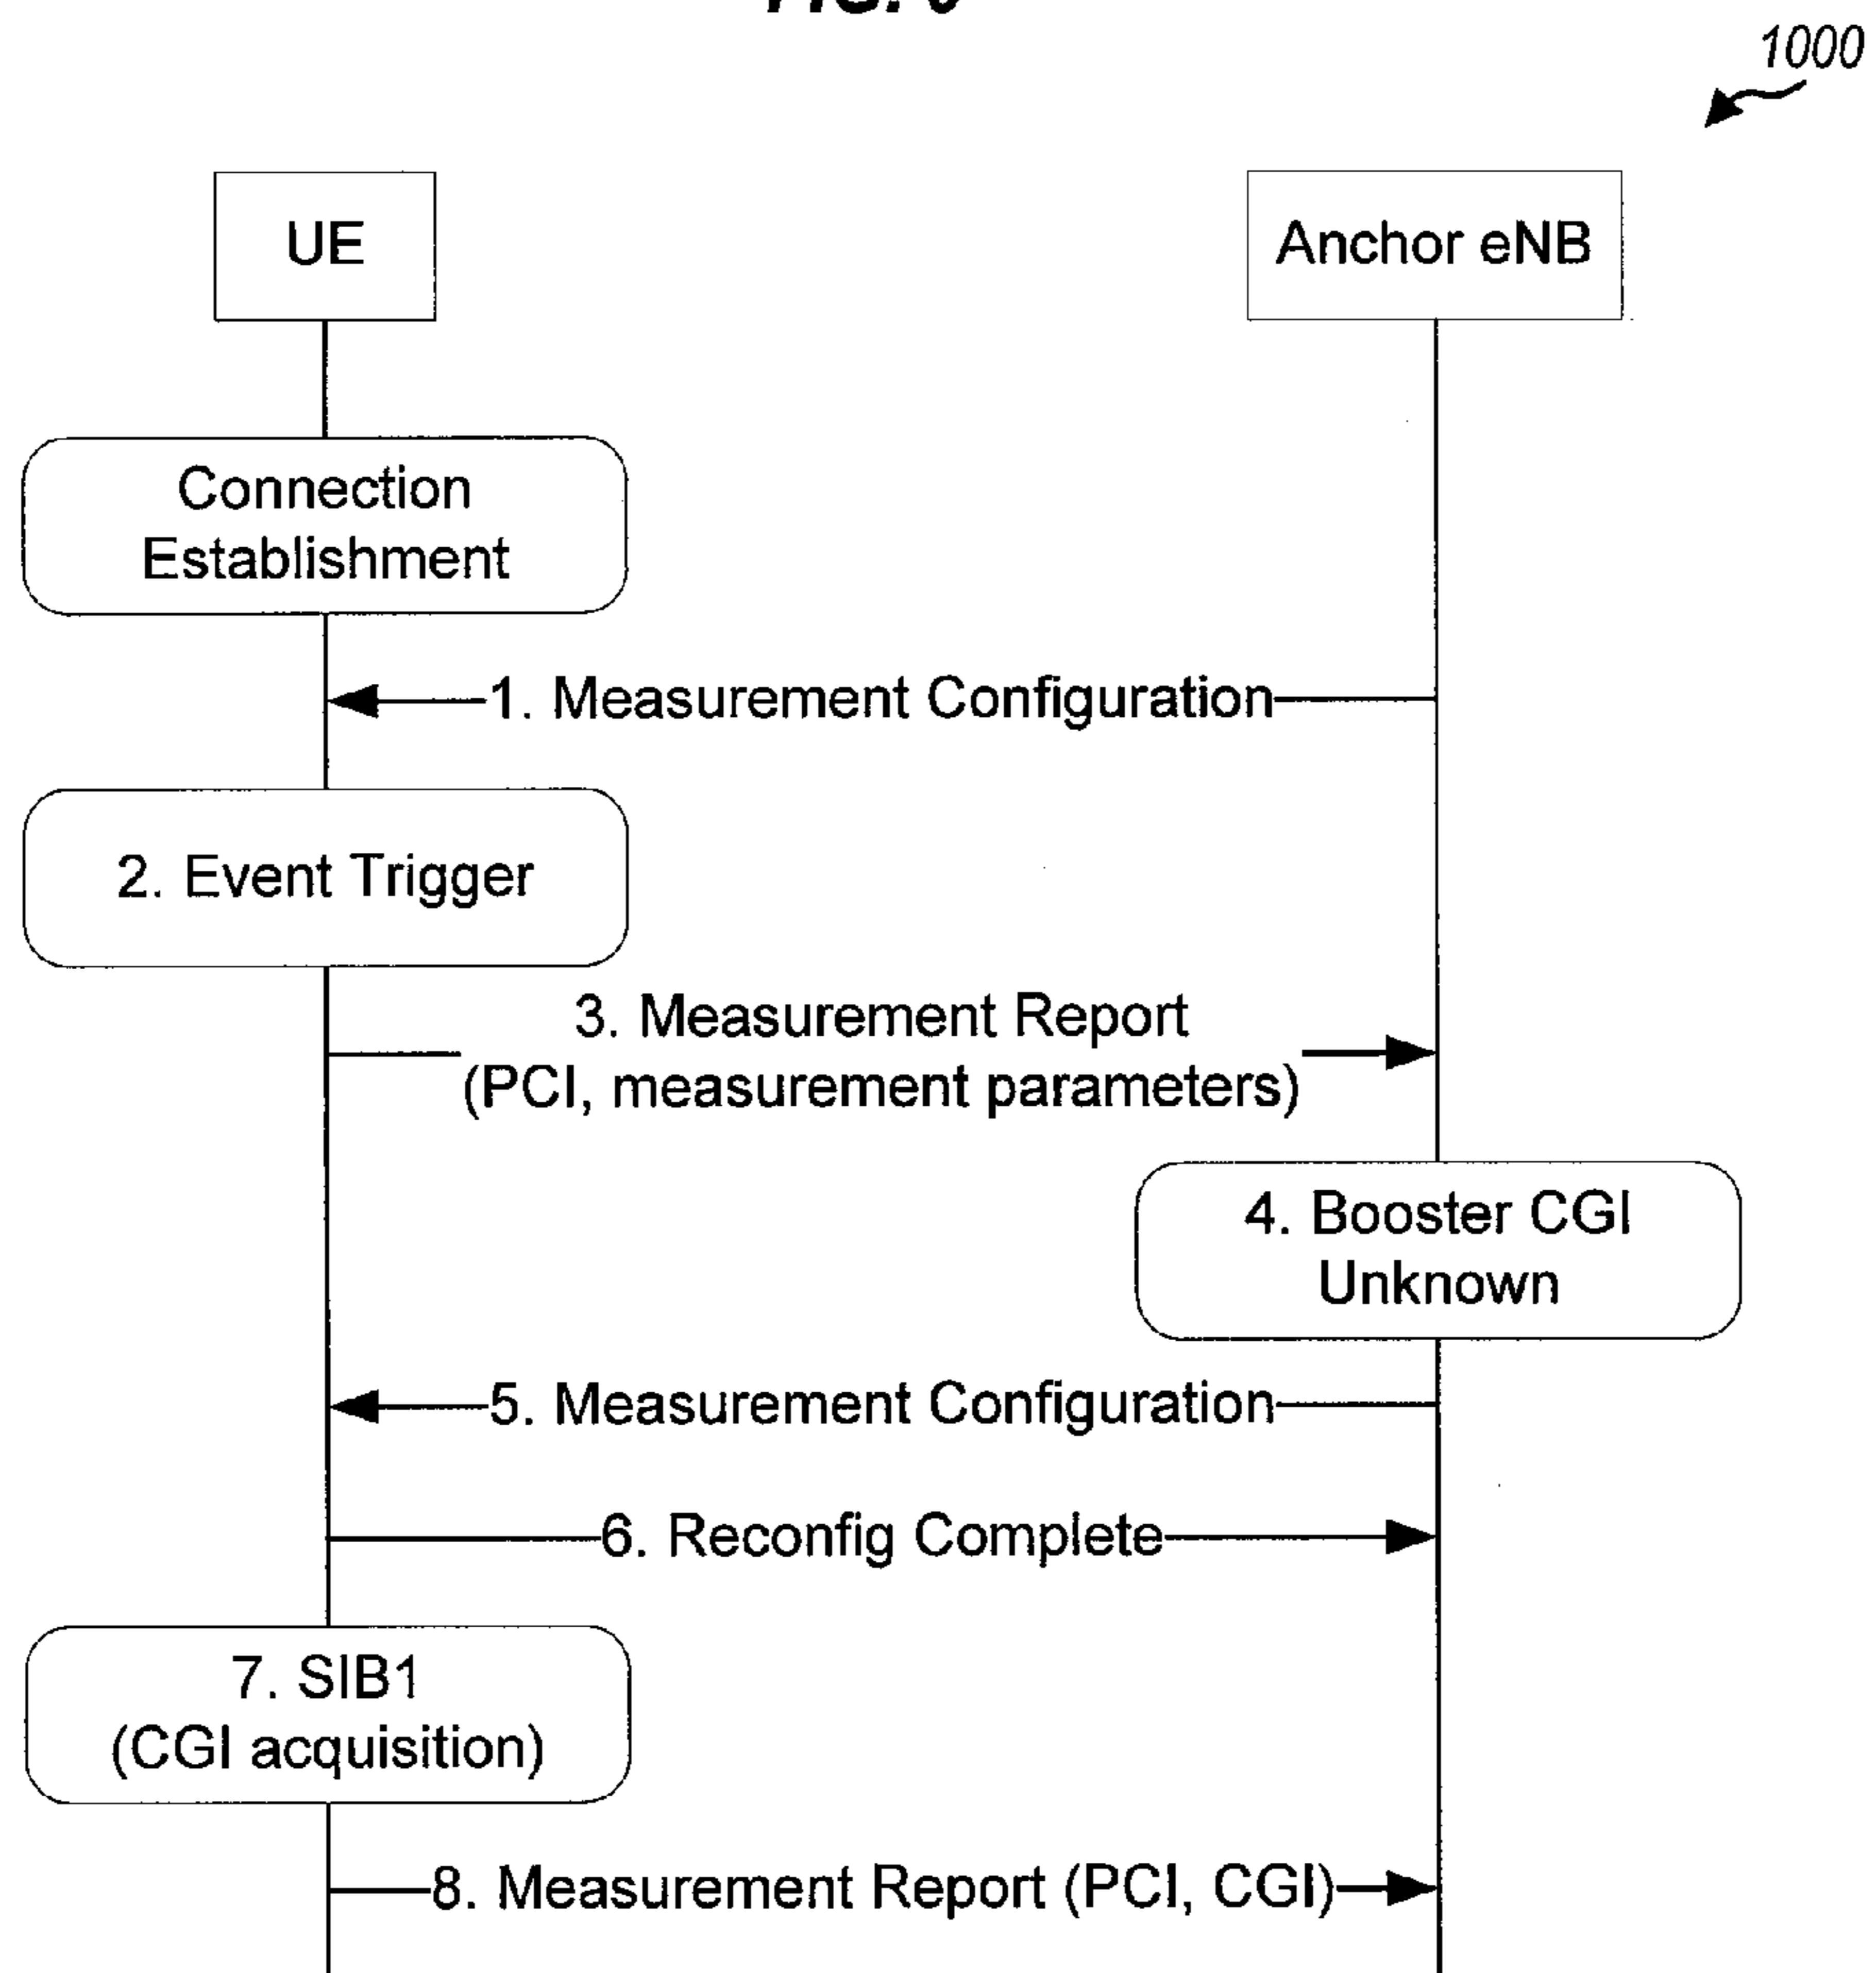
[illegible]

1000

UE

Anchor eNB

Connection Establishment

1. Measurement Configuration

2. Event Trigger

3. Measurement Report (PCI, measurement parameters)

4. Booster CGI Unknown

5. Measurement Configuration

6. Reconfig Complete

7. SIB1 (CGI acquisition)

8. Measurement Report (PCI, CGI)